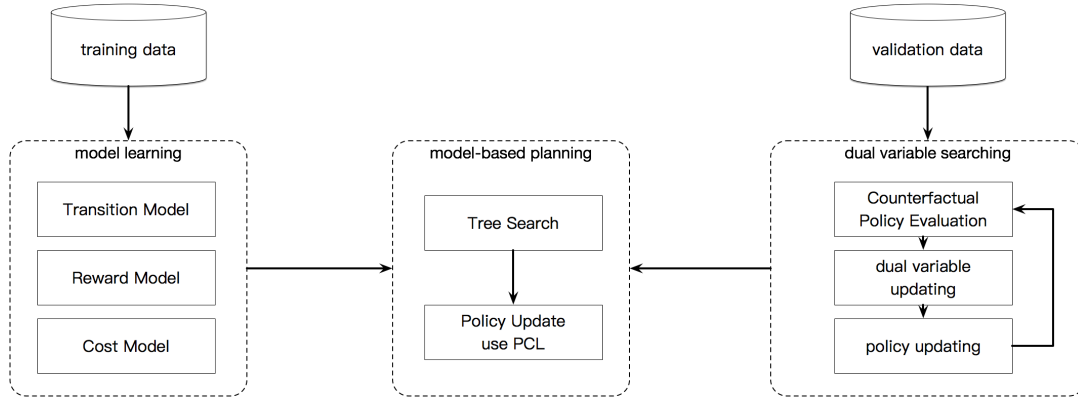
training data

validation data

model learning

Transition Model

Reward Model

Cost Model

model-based planning

Tree Search

Policy Update use PCL

dual variable searching

Counterfactual Policy Evaluation

dual variable updating

policy updating